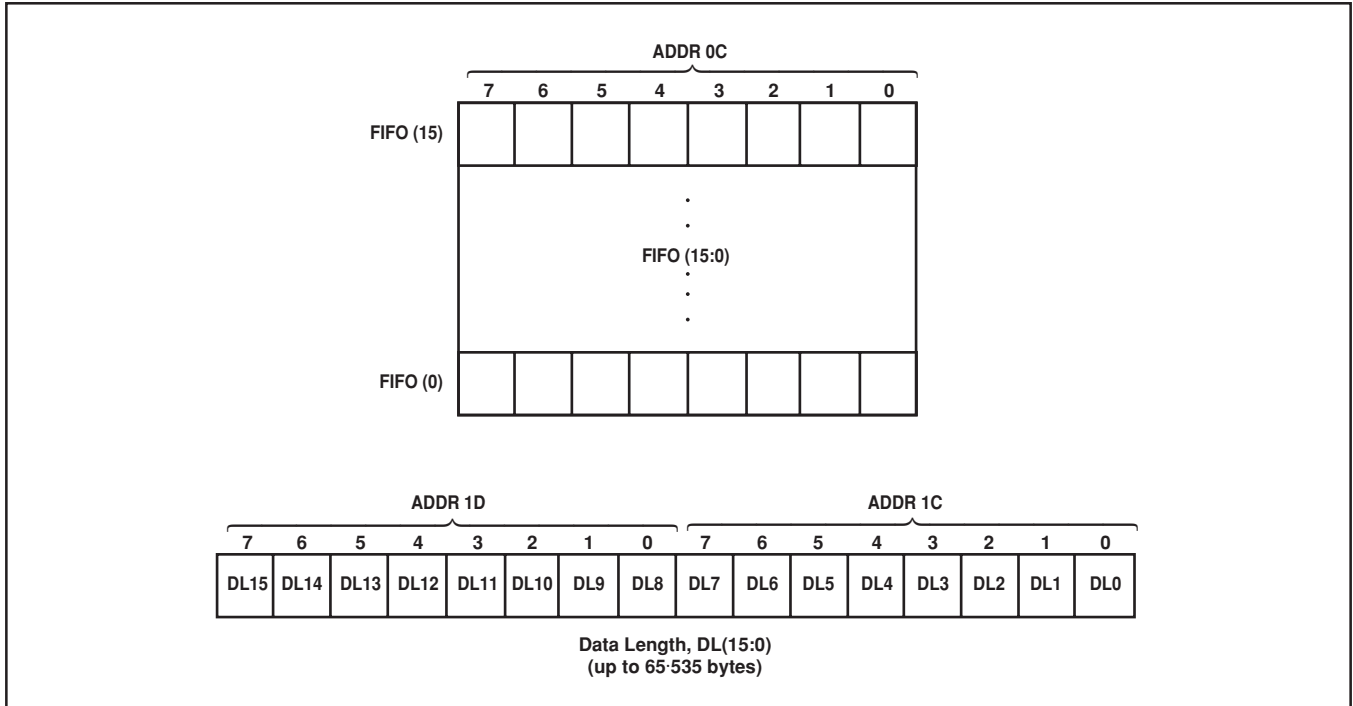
ADDR 0C

| | 7 | 6 | 5 | 4 | 3 | 2 | 1 | 0 |
|---|---|---|---|---|---|---|---|---|
| FIFO (15) | | | | | | | | |

FIFO (15:0)

| | | | | | | | | |
|---|---|---|---|---|---|---|---|---|
| FIFO (0) | | | | | | | | |

ADDR 1D

ADDR 1C

| 7 | 6 | 5 | 4 | 3 | 2 | 1 | 0 | 7 | 6 | 5 | 4 | 3 | 2 | 1 | 0 |
|---|---|---|---|---|---|---|---|---|---|---|---|---|---|---|---|
| DL15 | DL14 | DL13 | DL12 | DL11 | DL10 | DL9 | DL8 | DL7 | DL6 | DL5 | DL4 | DL3 | DL2 | DL1 | DL0 |

Data Length, DL(15:0)
(up to 65·535 bytes)